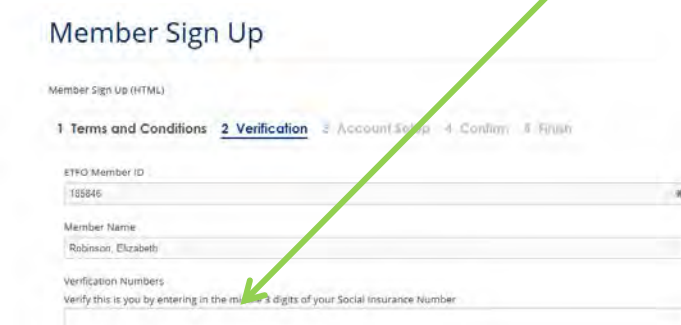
Member Sign Up

Member Sign Up (HTML)

1 Terms and Conditions 2 Verification 3 Account Setup 4 Confirm 5 Finish

ETFO Member ID
185846

Member Name
Robinson, Elizabeth

Verification Numbers
Verify this is you by entering in the m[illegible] 3 digits of your Social Insurance Number